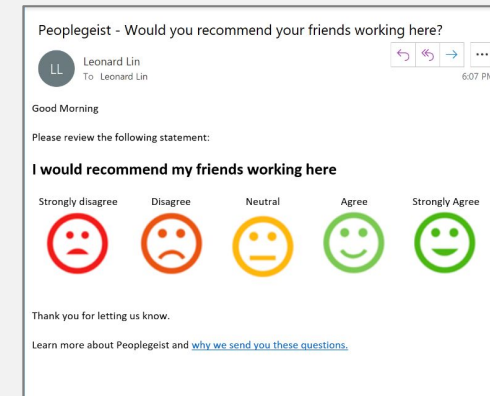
Peoplegeist - Would you recommend your friends working here?

LL

Leonard Lin

To Leonard Lin

6:07 PM

...

Good Morning

Please review the following statement:

I would recommend my friends working here

Strongly disagree

Disagree

Neutral

Agree

Strongly Agree

Thank you for letting us know.

Learn more about Peoplegeist and why we send you these questions.